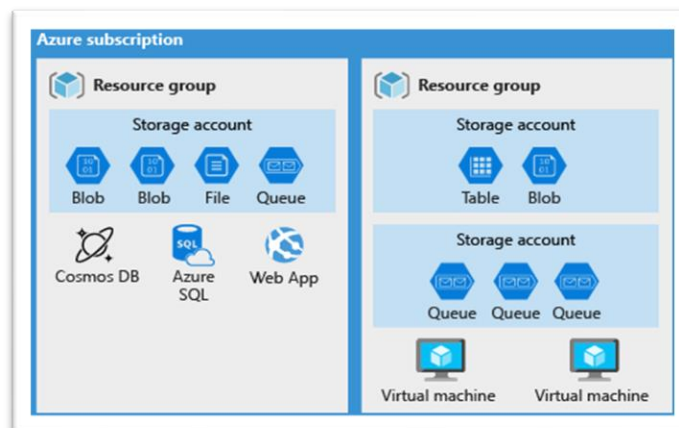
Azure subscription

Resource group

Storage account

Blob Blob File Queue

Cosmos DB

SQL

Azure SQL

Web App

Resource group

Storage account

Table Blob

Storage account

Queue Queue Queue

Virtual machine

Virtual machine